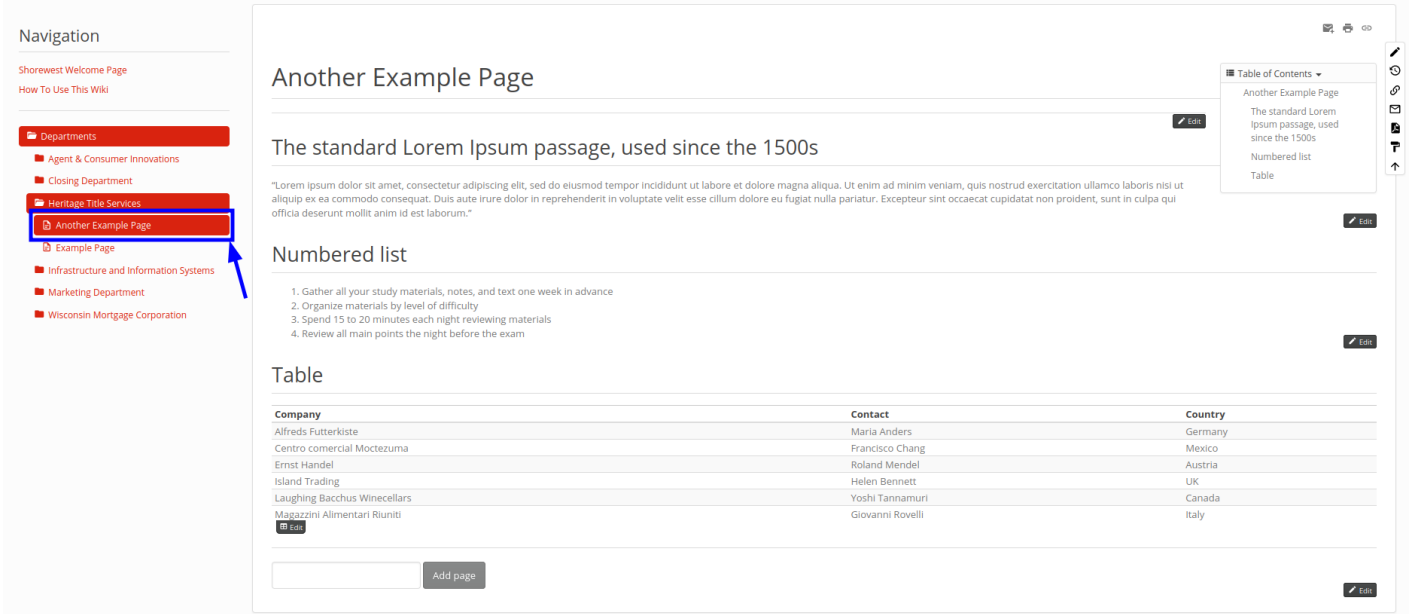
Navigation

Shorewest Welcome Page
How To Use This Wiki

Departments
Agent & Consumer Innovations
Closing Department
Heritage Title Services
Another Example Page
Example Page
Infrastructure and Information Systems
Marketing Department
Wisconsin Mortgage Corporation

Another Example Page

Table of Contents
Another Example Page
The standard Lorem Ipsum passage, used since the 1500s
Numbered list
Table

Edit

The standard Lorem Ipsum passage, used since the 1500s

"Lorem ipsum dolor sit amet, consectetur adipiscing elit, sed do eiusmod tempor incididunt ut labore et dolore magna aliqua. Ut enim ad minim veniam, quis nostrud exercitation ullamco laboris nisi ut aliquip ex ea commodo consequat. Duis aute irure dolor in reprehenderit in voluptate velit esse cillum dolore eu fugiat nulla pariatur. Excepteur sint occaecat cupidatat non proident, sunt in culpa qui officia deserunt mollit anim id est laborum."

Edit

Numbered list

1. Gather all your study materials, notes, and text one week in advance
2. Organize materials by level of difficulty
3. Spend 15 to 20 minutes each night reviewing materials
4. Review all main points the night before the exam

Edit

Table

| Company | Contact | Country |
|---|---|---|
| Alfreds Futterkiste | Maria Anders | Germany |
| Centro comercial Moctezuma | Francisco Chang | Mexico |
| Ernst Handel | Roland Mendel | Austria |
| Island Trading | Helen Bennett | UK |
| Laughing Bacchus Winecellars | Yoshi Tannamuri | Canada |
| Magazzini Alimentari Riuniti | Giovanni Rovelli | Italy |

Edit

Add page

Edit